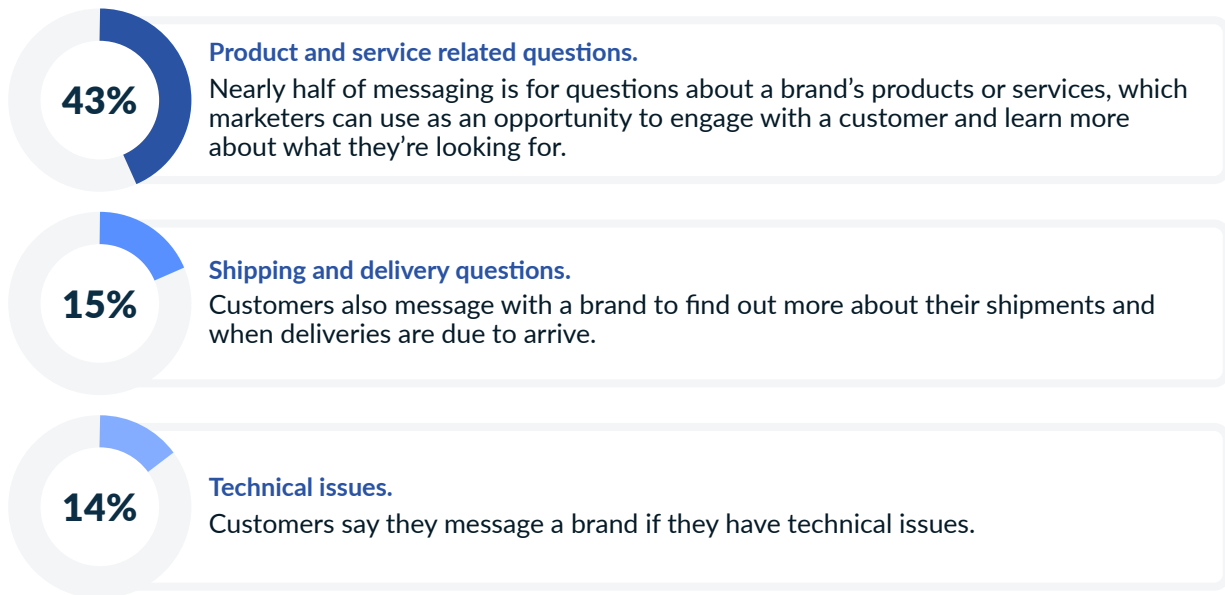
43%

Product and service related questions.
Nearly half of messaging is for questions about a brand’s products or services, which marketers can use as an opportunity to engage with a customer and learn more about what they’re looking for.

15%

Shipping and delivery questions.
Customers also message with a brand to find out more about their shipments and when deliveries are due to arrive.

14%

Technical issues.
Customers say they message a brand if they have technical issues.